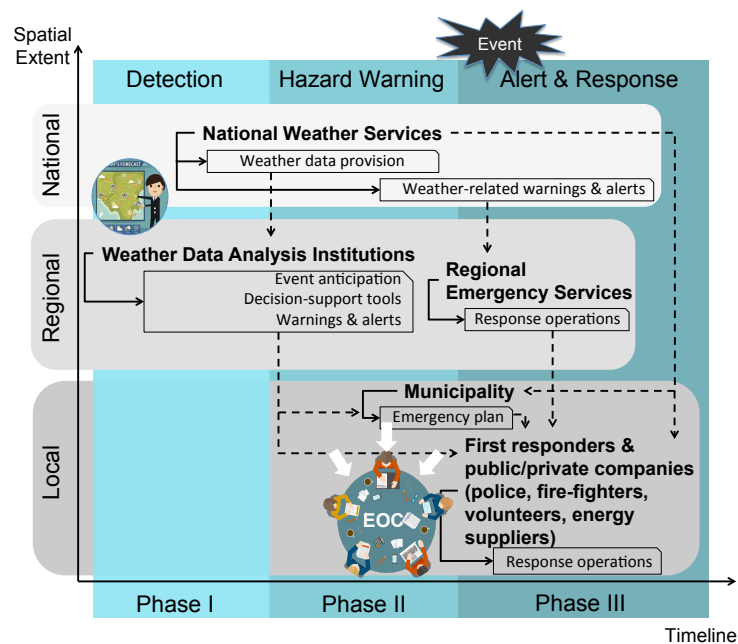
Spatial Extent

Event

Detection

Hazard Warning

Alert & Response

National

National Weather Services

Weather data provision

Weather-related warnings & alerts

Regional

Weather Data Analysis Institutions

Event anticipation
Decision-support tools
Warnings & alerts

Regional Emergency Services

Response operations

Local

Municipality

Emergency plan

First responders & public/private companies (police, fire-fighters, volunteers, energy suppliers)

EOC

Response operations

Phase I

Phase II

Phase III

Timeline